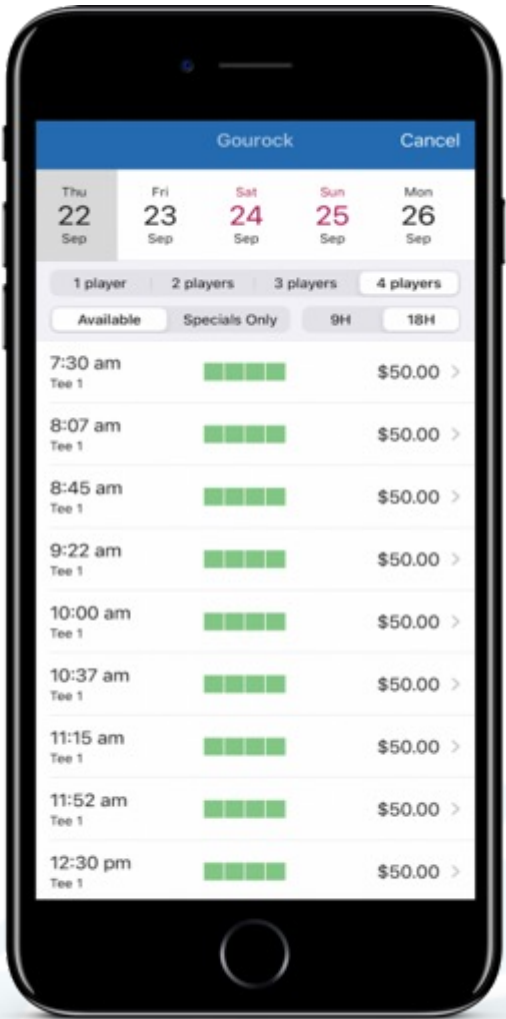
Gourock Cancel

Thu 22 Sep
Fri 23 Sep
Sat 24 Sep
Sun 25 Sep
Mon 26 Sep

1 player | 2 players | 3 players | 4 players

Available | Specials Only | 9H | 18H

7:30 am
Tee 1
$50.00

8:07 am
Tee 1
$50.00

8:45 am
Tee 1
$50.00

9:22 am
Tee 1
$50.00

10:00 am
Tee 1
$50.00

10:37 am
Tee 1
$50.00

11:15 am
Tee 1
$50.00

11:52 am
Tee 1
$50.00

12:30 pm
Tee 1
$50.00